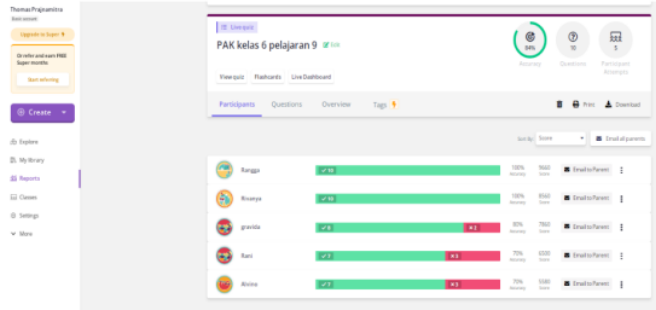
Thomas Prajnamitra
Basic account

Upgrade to Super

Or refer and earn FREE Super months

Start referring

Create

Explore
My library
Reports
Classes
Settings
More

Live quiz
PAK kelas 6 pelajaran 9 Edit

View quiz
Flashcards
Live Dashboard

84%
Accuracy
10
Questions
5
Participant Attempts

Participants
Questions
Overview
Tags

Print
Download

Sort by
Score
Email all parents

Rangga
10
100%
Accuracy
9660
Score
Email to Parent

Rosanya
10
100%
Accuracy
8560
Score
Email to Parent

gravida
8
2
80%
Accuracy
7860
Score
Email to Parent

Rani
7
3
70%
Accuracy
6500
Score
Email to Parent

Alvino
7
3
70%
Accuracy
5580
Score
Email to Parent